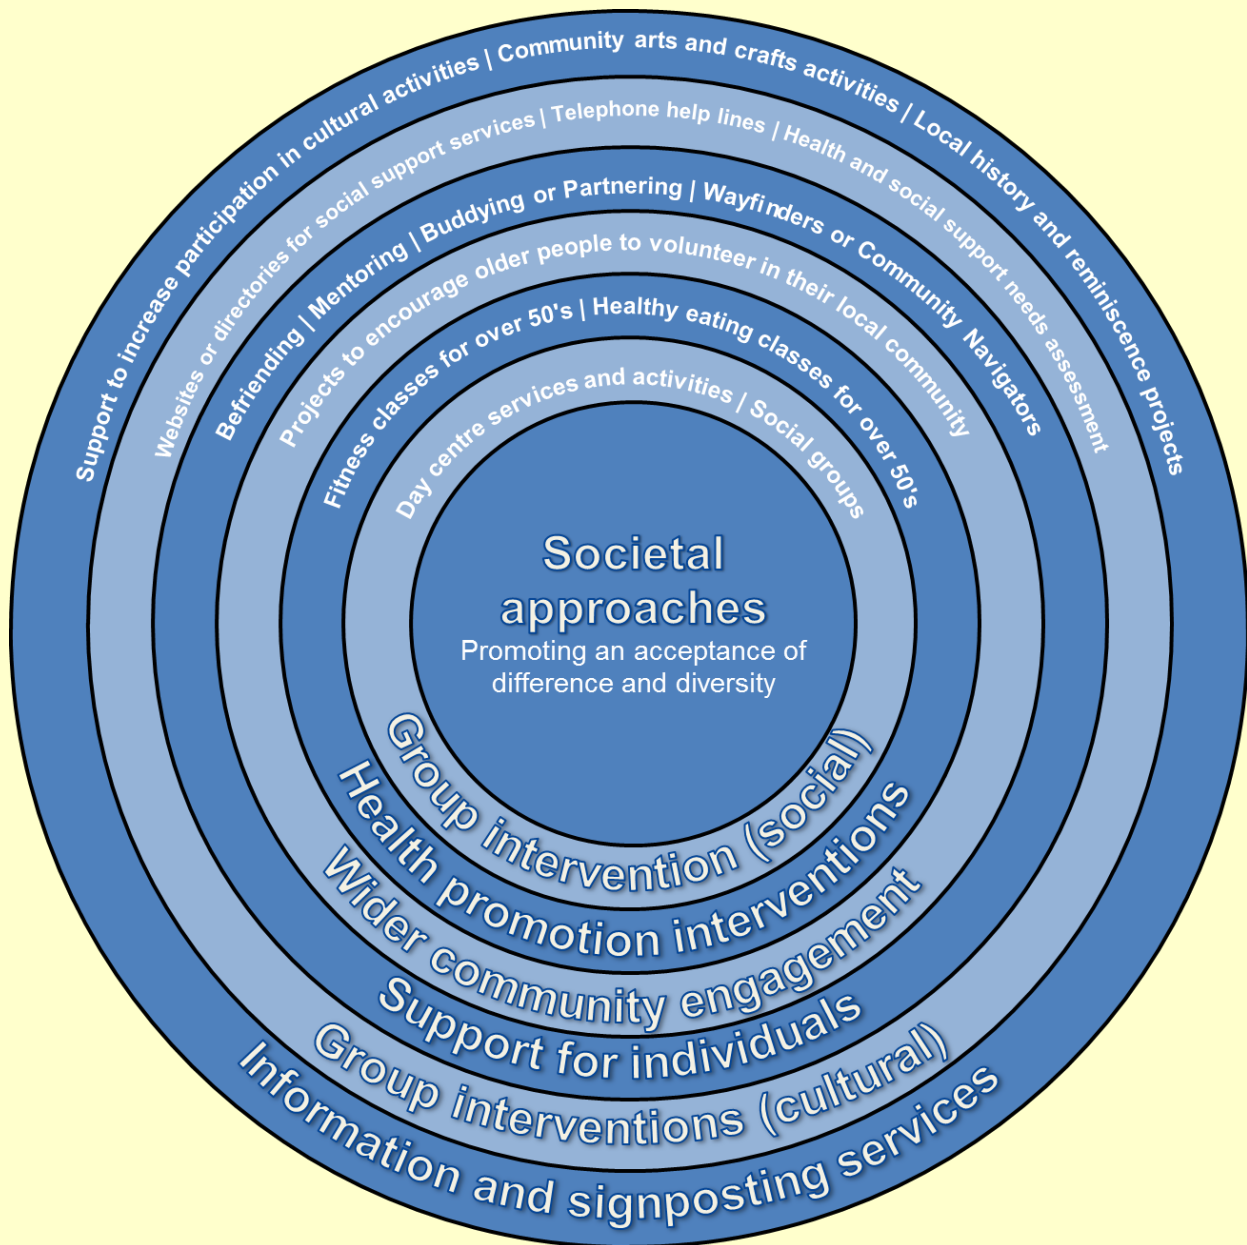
Support to increase participation in cultural activities | Community arts and crafts activities | Local history and reminiscence projects

Websites or directories for social support services | Telephone help lines | Health and social support needs assessment

Befriending | Mentoring | Buddying or Partnering | Wayfinders or Community Navigators

Projects to encourage older people to volunteer in their local community

Fitness classes for over 50's | Healthy eating classes for over 50's

Day centre services and activities | Social groups

Societal approaches
Promoting an acceptance of difference and diversity

Group intervention (social)
Health promotion interventions
Wider community engagement
Support for individuals
Group interventions (cultural)
Information and signposting services